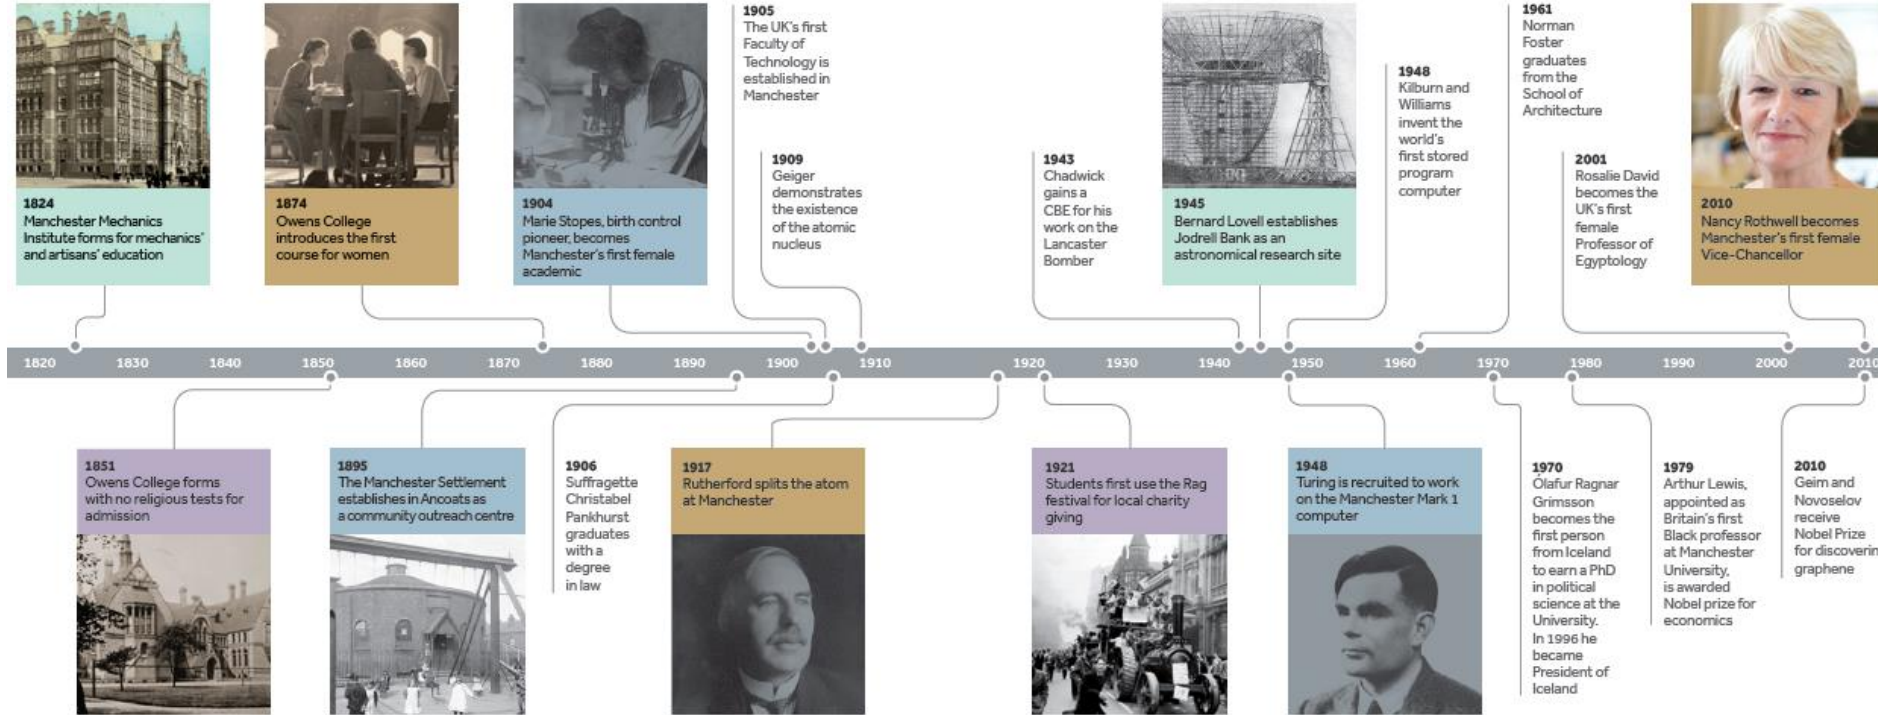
1824
Manchester Mechanics Institute forms for mechanics' and artisans' education

1874
Owens College introduces the first course for women

1904
Marie Stopes, birth control pioneer, becomes Manchester's first female academic

1905
The UK's first Faculty of Technology is established in Manchester

1909
Geiger demonstrates the existence of the atomic nucleus

1943
Chadwick gains a CBE for his work on the Lancaster Bomber

1945
Bernard Lovell establishes Jodrell Bank as an astronomical research site

1948
Kilburn and Williams invent the world's first stored program computer

1961
Norman Foster graduates from the School of Architecture

2001
Rosalie David becomes the UK's first female Professor of Egyptology

2010
Nancy Rothwell becomes Manchester's first female Vice-Chancellor

1820 1830 1840 1850 1860 1870 1880 1890 1900 1910 1920 1930 1940 1950 1960 1970 1980 1990 2000 2010

1851
Owens College forms with no religious tests for admission

1895
The Manchester Settlement establishes in Ancoats as a community outreach centre

1906
Suffragette Christabel Pankhurst graduates with a degree in law

1917
Rutherford splits the atom at Manchester

1921
Students first use the Rag festival for local charity giving

1948
Turing is recruited to work on the Manchester Mark 1 computer

1970
Ólafur Ragnar Grimsson becomes the first person from Iceland to earn a PhD in political science at the University. In 1996 he became President of Iceland

1979
Arthur Lewis, appointed as Britain's first Black professor at Manchester University, is awarded Nobel prize for economics

2010
Geim and Novoselov receive Nobel Prize for discoverin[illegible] graphene